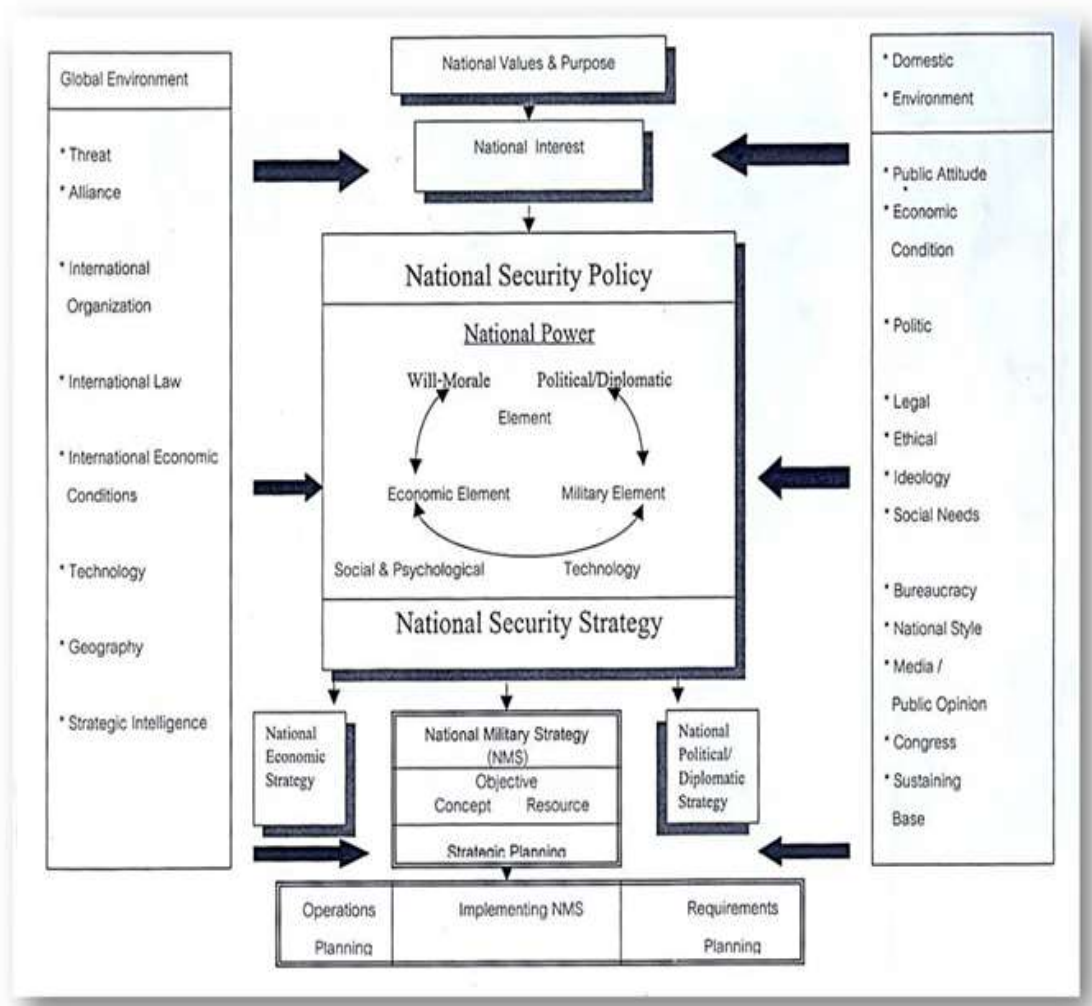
Global Environment

* Threat
* Alliance
* International Organization
* International Law
* International Economic Conditions
* Technology
* Geography
* Strategic Intelligence

National Values & Purpose

National Interest

National Security Policy

National Power

Will-Morale

Political/Diplomatic Element

Economic Element

Military Element

Social & Psychological

Technology

National Security Strategy

* Domestic
* Environment

* Public Attitude
* Economic Condition
* Politic
* Legal
* Ethical
* Ideology
* Social Needs
* Bureaucracy
* National Style
* Media / Public Opinion
* Congress
* Sustaining Base

National Economic Strategy

National Military Strategy (NMS)

Objective

Concept Resource

Strategic Planning

National Political/ Diplomatic Strategy

| Operations Planning | Implementing NMS | Requirements Planning |
|---|---|---|